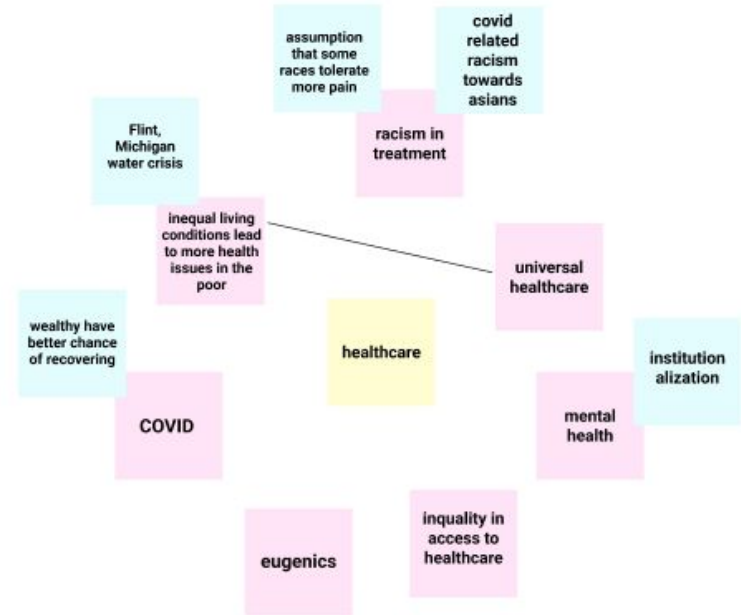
assumption that some races tolerate more pain

covid related racism towards asians

racism in treatment

Flint, Michigan water crisis

inequal living conditions lead to more health issues in the poor

universal healthcare

wealthy have better chance of recovering

healthcare

institution alization

COVID

mental health

inquality in access to healthcare

eugenics